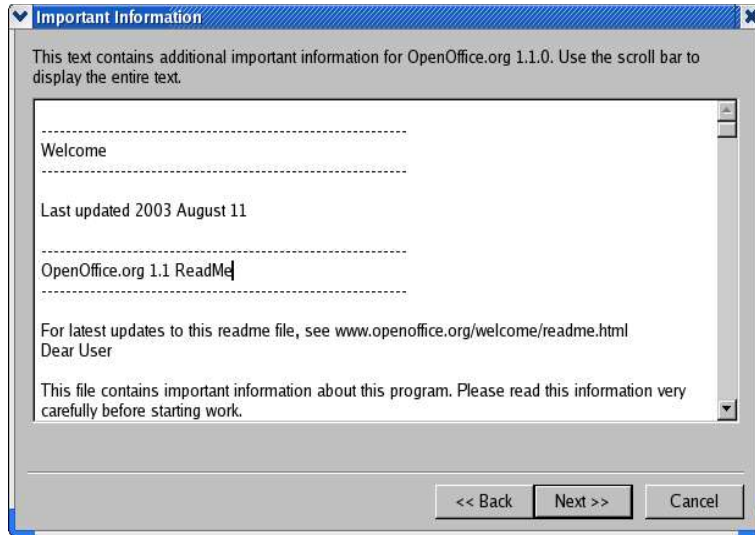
Important Information

This text contains additional important information for OpenOffice.org 1.1.0. Use the scroll bar to display the entire text.

--------------------------------------------------------------
Welcome
--------------------------------------------------------------

Last updated 2003 August 11

--------------------------------------------------------------
OpenOffice.org 1.1 ReadMe
--------------------------------------------------------------

For latest updates to this readme file, see www.openoffice.org/welcome/readme.html
Dear User

This file contains important information about this program. Please read this information very carefully before starting work.

<< Back Next >> Cancel